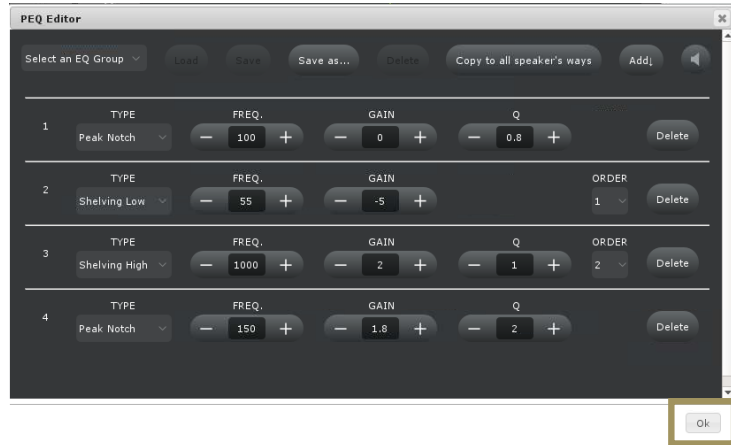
PEQ Editor

Select an EQ Group | Load | Save | Save as... | Delete | Copy to all speaker's ways | Add

| | TYPE | FREQ. | GAIN | Q | ORDER | |
|---|---|---|---|---|---|---|
| 1 | Peak Notch | − 100 + | − 0 + | − 0.8 + | | Delete |
| 2 | Shelving Low | − 55 + | − -5 + | | 1 | Delete |
| 3 | Shelving High | − 1000 + | − 2 + | − 1 + | 2 | Delete |
| 4 | Peak Notch | − 150 + | − 1.8 + | − 2 + | | Delete |

Ok